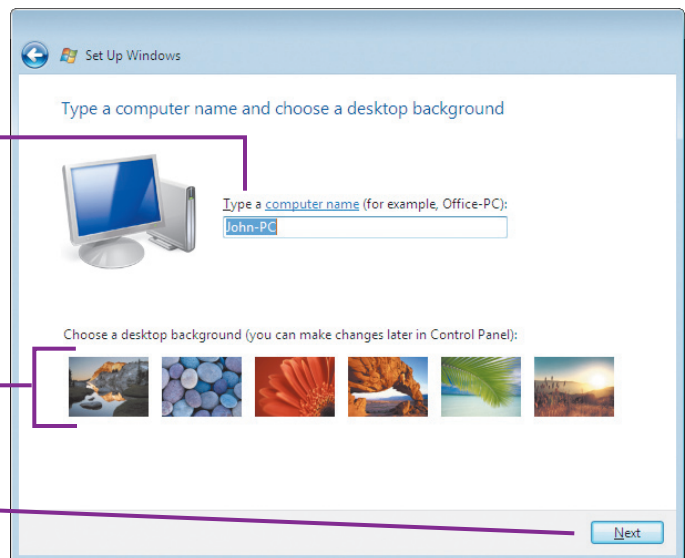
Set Up Windows

Type a computer name and choose a desktop background

Type a computer name (for example, Office-PC):
John-PC

Choose a desktop background (you can make changes later in Control Panel):

Next